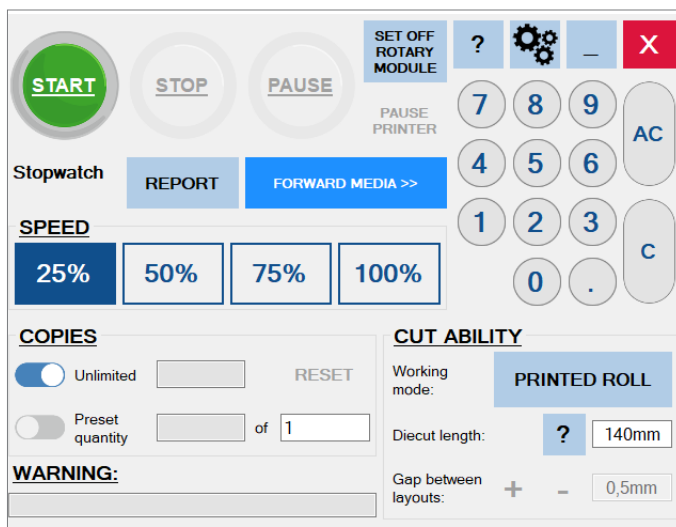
START

STOP

PAUSE

SET OFF ROTARY MODULE

PAUSE PRINTER

?

_

X

7 8 9

4 5 6

1 2 3

0 .

AC

C

Stopwatch

REPORT

FORWARD MEDIA >>

SPEED

25%

50%

75%

100%

COPIES

Unlimited

RESET

Preset quantity

of 1

WARNING:

CUT ABILITY

Working mode:

PRINTED ROLL

Diecut length:

?

140mm

Gap between layouts:

+

-

0,5mm